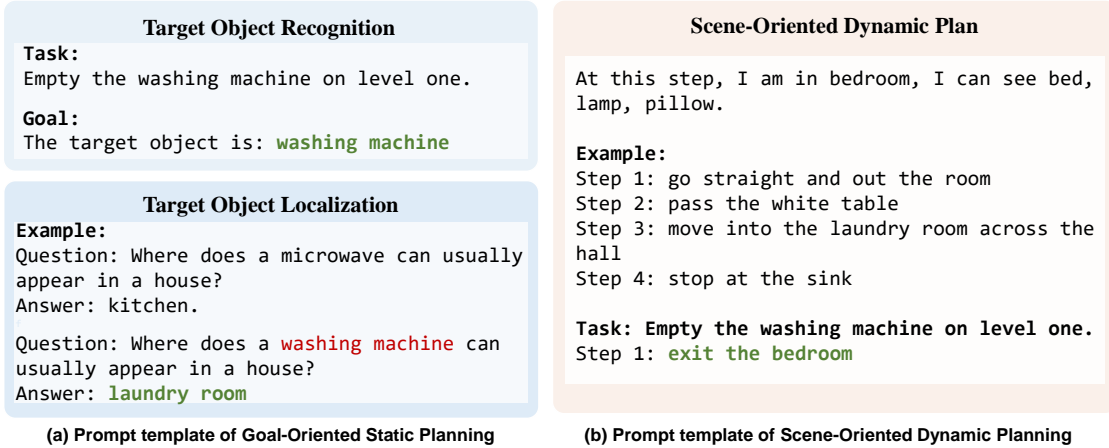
Target Object Recognition

Task:
Empty the washing machine on level one.

Goal:
The target object is: washing machine

Target Object Localization

Example:
Question: Where does a microwave can usually appear in a house?
Answer: kitchen.

Question: Where does a washing machine can usually appear in a house?
Answer: laundry room

(a) Prompt template of Goal-Oriented Static Planning

Scene-Oriented Dynamic Plan

At this step, I am in bedroom, I can see bed, lamp, pillow.

Example:
Step 1: go straight and out the room
Step 2: pass the white table
Step 3: move into the laundry room across the hall
Step 4: stop at the sink

Task: Empty the washing machine on level one.
Step 1: exit the bedroom

(b) Prompt template of Scene-Oriented Dynamic Planning